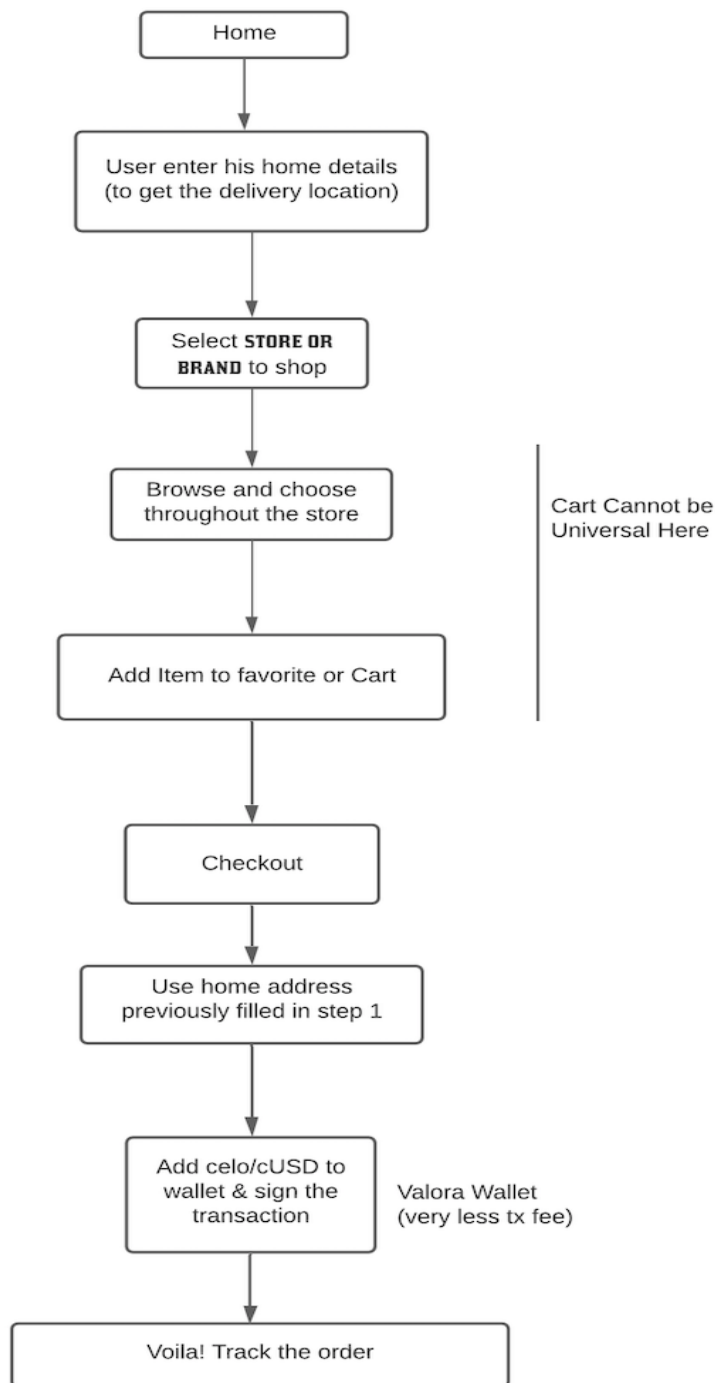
Home

User enter his home details (to get the delivery location)

Select STORE OR BRAND to shop

Browse and choose throughout the store

Cart Cannot be Universal Here

Add Item to favorite or Cart

Checkout

Use home address previously filled in step 1

Add celo/cUSD to wallet & sign the transaction

Valora Wallet (very less tx fee)

Voila! Track the order